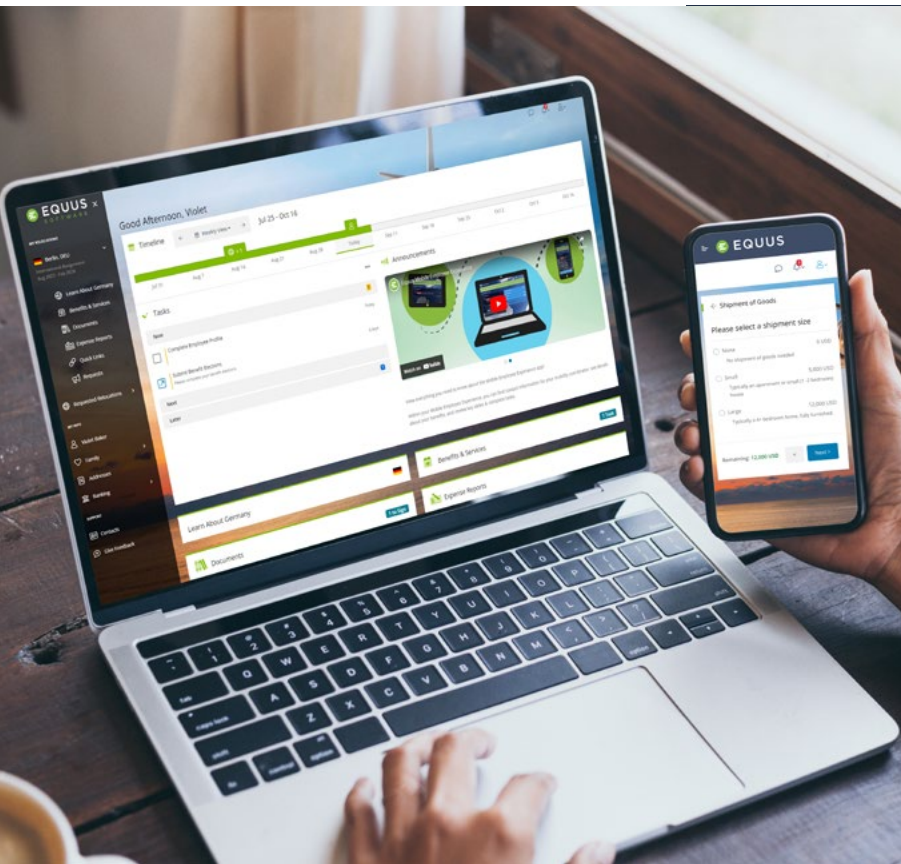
EQUUS SOFTWARE

Berlin, DEU

Learn About Germany
Benefits & Services
Documents
Expense Reports
Quick Links
Requests
Requested Relocations

Violet Baker
Family
Addresses
Banking

Contacts
Give Feedback

Good Afternoon, Violet
Timeline
Jul 25 – Oct 16
Today

Tasks
Complete Employee Profile
Submit Benefit Elections
Next
Later

Announcements
Watch on YouTube

Learn About Germany
Benefits & Services
Expense Reports
Documents

EQUUS
Shipment of Goods
Please select a shipment size
None
No shipment of goods needed
0 USD
Small
5,000 USD
Large
12,000 USD
Remaining: 12,000 USD
Next

esc
caps lock
shift
control
option
command
Q W E R T Y U I O P
A S D F G H J K L
Z X C V B N M
tab